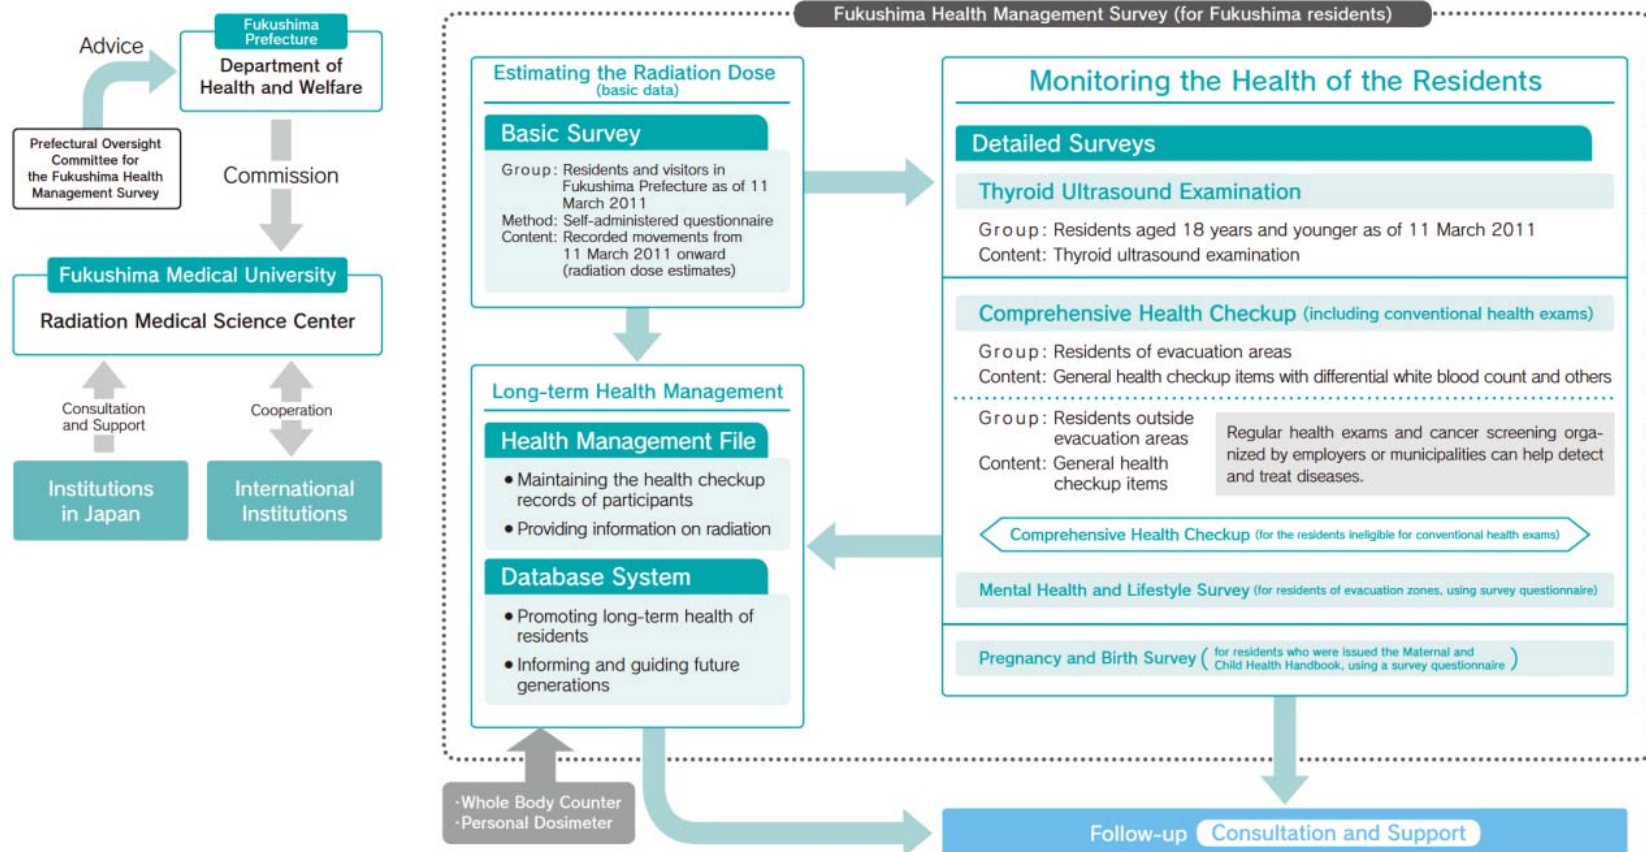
Advice

Fukushima Prefecture
Department of Health and Welfare

Prefectural Oversight Committee for the Fukushima Health Management Survey

Commission

Fukushima Medical University
Radiation Medical Science Center

Consultation and Support

Cooperation

Institutions in Japan

International Institutions

Fukushima Health Management Survey (for Fukushima residents)

Estimating the Radiation Dose (basic data)

Basic Survey

Group: Residents and visitors in Fukushima Prefecture as of 11 March 2011
Method: Self-administered questionnaire
Content: Recorded movements from 11 March 2011 onward (radiation dose estimates)

Long-term Health Management

Health Management File

• Maintaining the health checkup records of participants
• Providing information on radiation

Database System

• Promoting long-term health of residents
• Informing and guiding future generations

·Whole Body Counter
·Personal Dosimeter

Monitoring the Health of the Residents

Detailed Surveys

Thyroid Ultrasound Examination

Group: Residents aged 18 years and younger as of 11 March 2011
Content: Thyroid ultrasound examination

Comprehensive Health Checkup (including conventional health exams)

Group: Residents of evacuation areas
Content: General health checkup items with differential white blood count and others

Group: Residents outside evacuation areas
Content: General health checkup items

Regular health exams and cancer screening organized by employers or municipalities can help detect and treat diseases.

Comprehensive Health Checkup (for the residents ineligible for conventional health exams)

Mental Health and Lifestyle Survey (for residents of evacuation zones, using survey questionnaire)

Pregnancy and Birth Survey (for residents who were issued the Maternal and Child Health Handbook, using a survey questionnaire)

Follow-up Consultation and Support